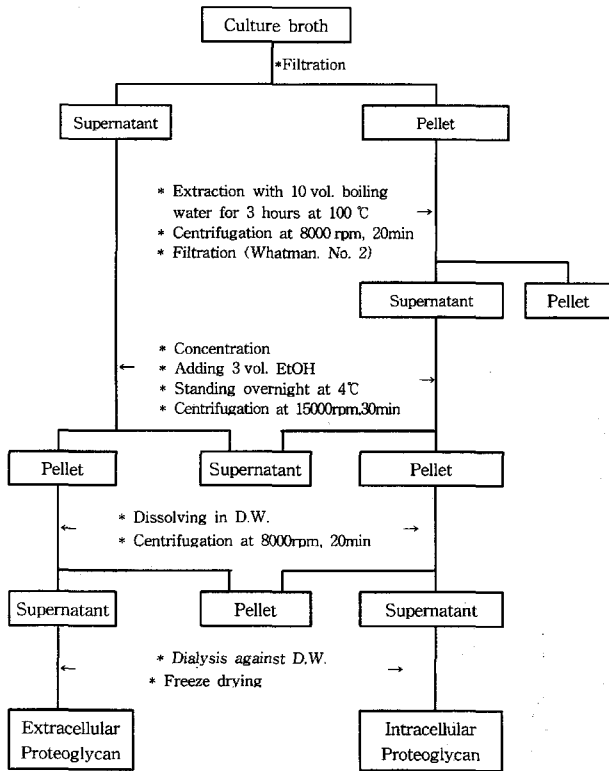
Culture broth

*Filtration

Supernatant

Pellet

* Extraction with 10 vol. boiling water for 3 hours at 100 ℃
* Centrifugation at 8000 rpm, 20min
* Filtration (Whatman. No. 2)

→

Supernatant

Pellet

←

* Concentration
* Adding 3 vol. EtOH
* Standing overnight at 4℃
* Centrifugation at 15000rpm,30min

→

Pellet

Supernatant

Pellet

←

* Dissolving in D.W.
* Centrifugation at 8000rpm, 20min

→

Supernatant

Pellet

Supernatant

←

* Dialysis against D.W.
* Freeze drying

→

Extracellular Proteoglycan

Intracellular Proteoglycan